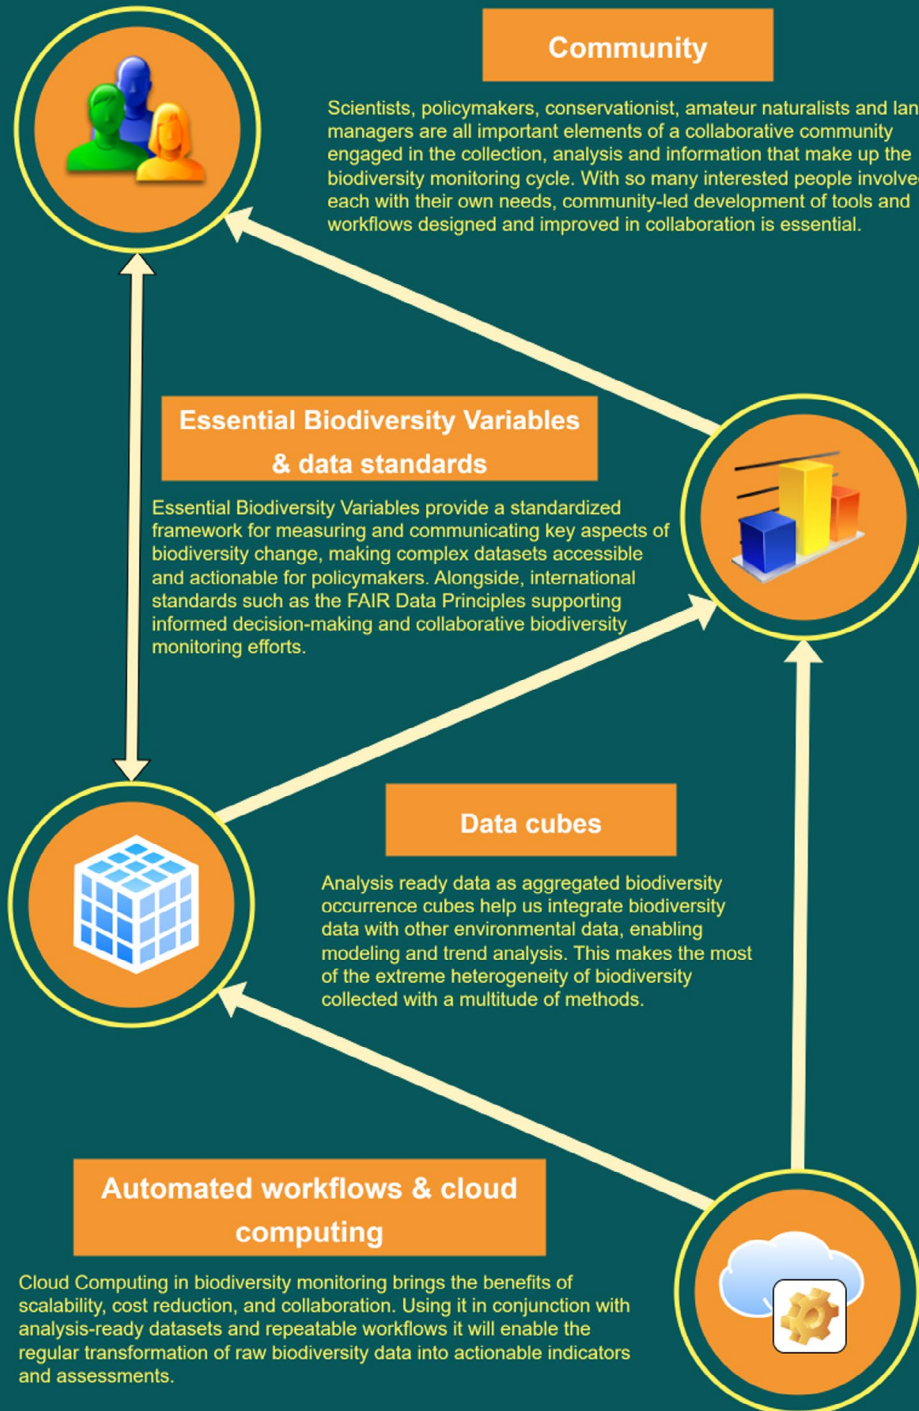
Community

Scientists, policymakers, conservationist, amateur naturalists and lan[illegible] managers are all important elements of a collaborative community engaged in the collection, analysis and information that make up the biodiversity monitoring cycle. With so many interested people involve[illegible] each with their own needs, community-led development of tools and workflows designed and improved in collaboration is essential.

Essential Biodiversity Variables & data standards

Essential Biodiversity Variables provide a standardized framework for measuring and communicating key aspects of biodiversity change, making complex datasets accessible and actionable for policymakers. Alongside, international standards such as the FAIR Data Principles supporting informed decision-making and collaborative biodiversity monitoring efforts.

Data cubes

Analysis ready data as aggregated biodiversity occurrence cubes help us integrate biodiversity data with other environmental data, enabling modeling and trend analysis. This makes the most of the extreme heterogeneity of biodiversity collected with a multitude of methods.

Automated workflows & cloud computing

Cloud Computing in biodiversity monitoring brings the benefits of scalability, cost reduction, and collaboration. Using it in conjunction with analysis-ready datasets and repeatable workflows it will enable the regular transformation of raw biodiversity data into actionable indicators and assessments.